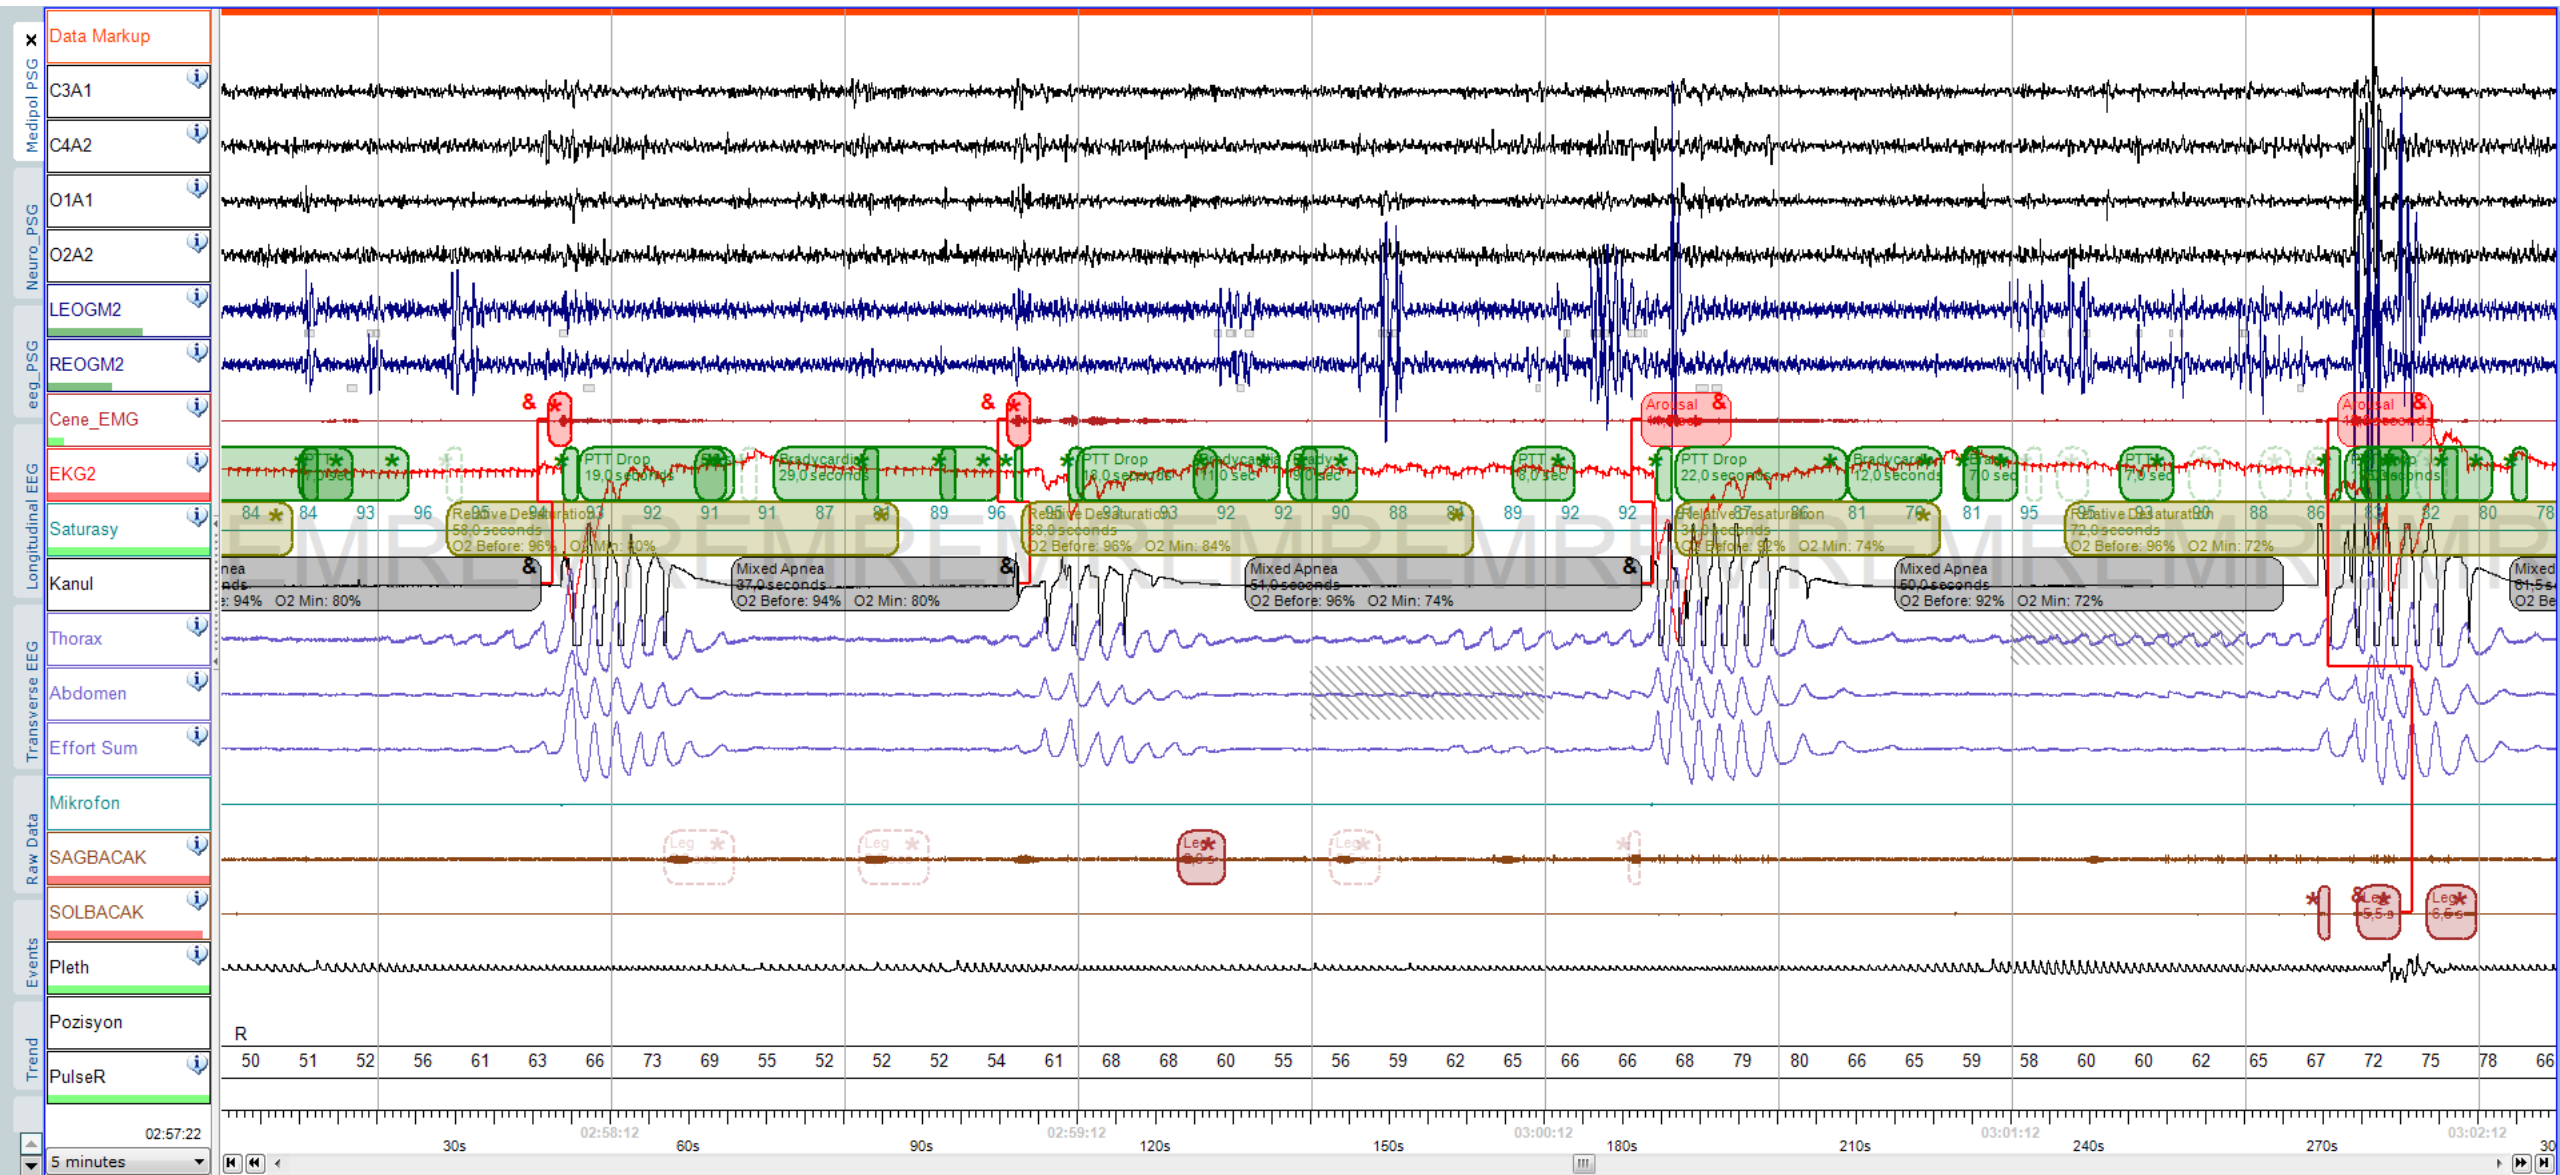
Medipol PSG
Neuro_PSG
eeg_PSG
Longitudinal EEG
Transverse EEG
Raw Data
Events
Trend

Data Markup
C3A1
C4A2
O1A1
O2A2
LEOGM2
REOGM2
Cene_EMG
EKG2
Saturasy
Kanul
Thorax
Abdomen
Effort Sum
Mikrofon
SAGBACAK
SOLBACAK
Pleth
Pozisyon
PulseR

02:57:22
5 minutes

Arousal
Arousal
PTT Drop 19,0 seconds
Bradycardia 29,0 seconds
PTT Drop 18,0 seconds
PTT 6,0 sec
PTT Drop 22,0 seconds
Bradycardia 12,0 seconds
7,0 sec
PTT 7,0 sec

Relative Desaturation 58,0 seconds O2 Before: 96% O2 Min: 80%
Relative Desaturation 58,0 seconds O2 Before: 96% O2 Min: 84%
Relative Desaturation 31,0 seconds O2 Before: 92% O2 Min: 74%
Relative Desaturation 72,0 seconds O2 Before: 96% O2 Min: 72%

84 84 93 96 95 94 93 92 91 91 87 89 89 96 95 93 93 92 92 90 88 89 92 92 87 86 81 79 81 95 95 93 90 88 86 83 82 80 78

nea nds : 94% O2 Min: 80%
Mixed Apnea 37,0 seconds O2 Before: 94% O2 Min: 80%
Mixed Apnea 51,0 seconds O2 Before: 96% O2 Min: 74%
Mixed Apnea 50,0 seconds O2 Before: 92% O2 Min: 72%
Mixed 61,5 s O2 Be

Leg
Leg
Leg 6,0 s
Leg
Leg 5,5 s
Leg 6,5 s

R
50 51 52 56 61 63 66 73 69 55 52 52 52 54 61 68 68 60 55 56 59 62 65 66 66 68 79 80 66 65 59 58 60 60 62 65 67 72 75 78 66

02:58:12 02:59:12 03:00:12 03:01:12 03:02:12
30s 60s 90s 120s 150s 180s 210s 240s 270s 30